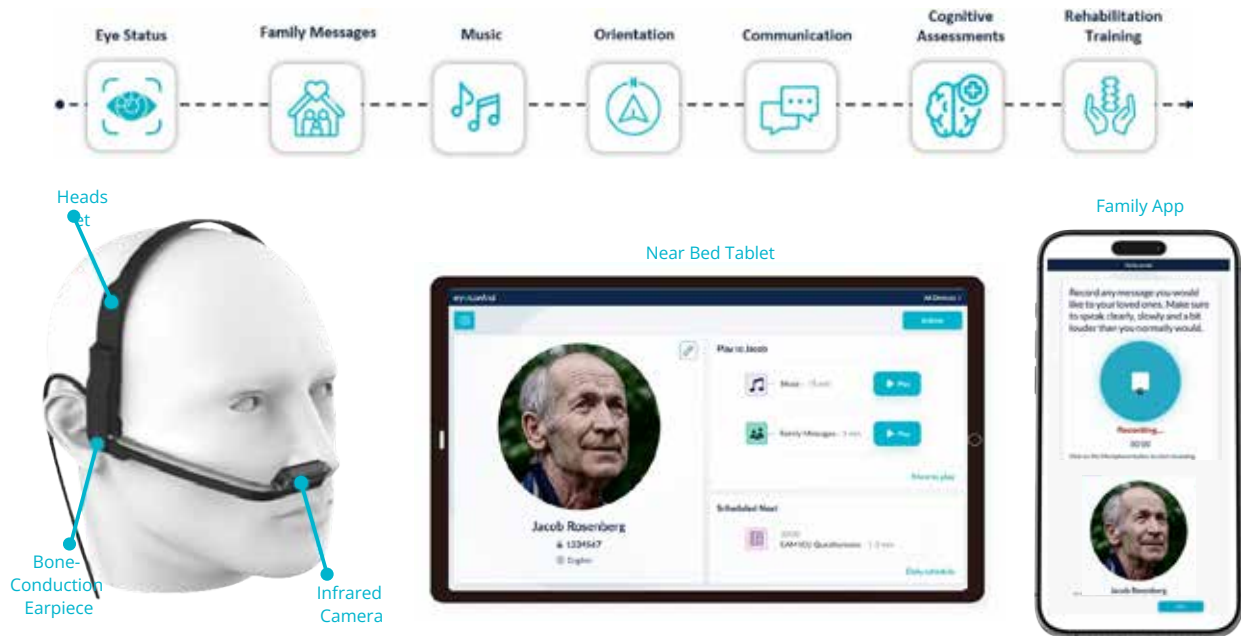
Eye Status
Family Messages
Music
Orientation
Communication
Cognitive Assessments
Rehabilitation Training

Heads
et

Bone-
Conduction
Earpiece

Infrared
Camera

Near Bed Tablet

eyecontrol
All Devices
Actions
Play to Jacob
Music · 15 min
Play
Family Messages · 3 min
Play
More to play
Scheduled Next
10:00
CAM-ICU Questionnaire · 1.5 min
Daily schedule
Jacob Rosenberg
1234567
English

Family App

Welcome
Record any message you would like to your loved ones. Make sure to speak clearly, slowly and a bit louder than you normally would.
Recording...
00:00
Click on the microphone button to start recording
Jacob Rosenberg
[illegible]